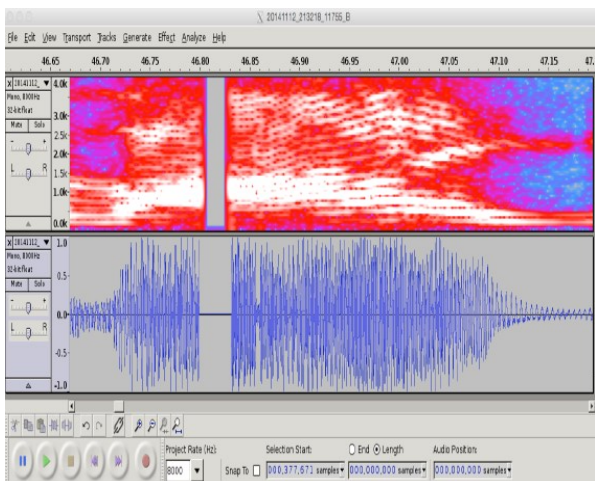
20141112_213218_11755_B

File Edit View Transport Tracks Generate Effect Analyze Help

46.65 46.70 46.75 46.80 46.85 46.90 46.95 47.00 47.05 47.10 47.15

20141112_ ▼
Mono, 8000Hz
32-bit float
Mute Solo
- +
L R

4.0k
3.0k
2.5k
2.0k
1.5k
1.0k
0.5k
0.0k

20141112_ ▼
Mono, 8000Hz
32-bit float
Mute Solo
- +
L R

1.0
0.5
0.0
-0.5
-1.0

Project Rate (Hz):
8000
Snap To
Selection Start:
End Length
000,377,673 samples
000,000,000 samples
Audio Position:
000,000,000 samples